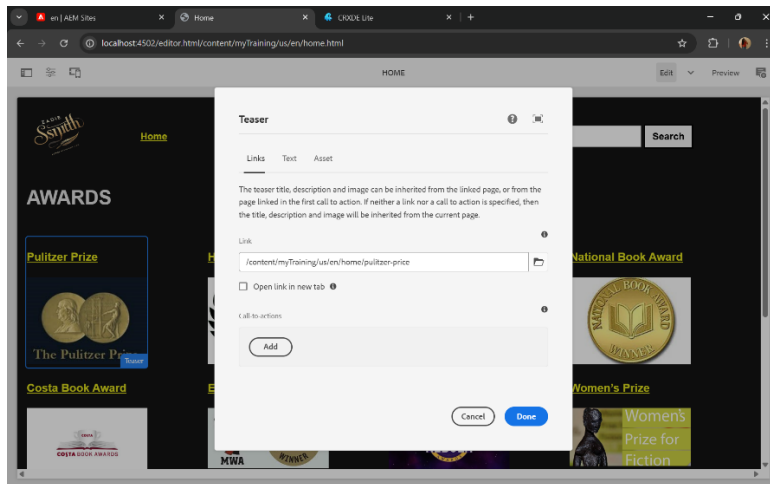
en | AEM Sites
Home
CRXDE Lite
localhost:4502/editor.html/content/myTraining/us/en/home.html
HOME
Edit
Preview

Smith
Home
Search
AWARDS
Pulitzer Prize
The Pulitzer Prize
Teaser
National Book Award
NATIONAL BOOK AWARD WINNER
Costa Book Award
COSTA BOOK AWARDS
MWA
WINNER
Women's Prize
Women's Prize for Fiction

Teaser
Links
Text
Asset
The teaser title, description and image can be inherited from the linked page, or from the page linked in the first call to action. If neither a link nor a call to action is specified, then the title, description and image will be inherited from the current page.
Link
/content/myTraining/us/en/home/pulitzer-price
Open link in new tab
Call-to-actions
Add
Cancel
Done